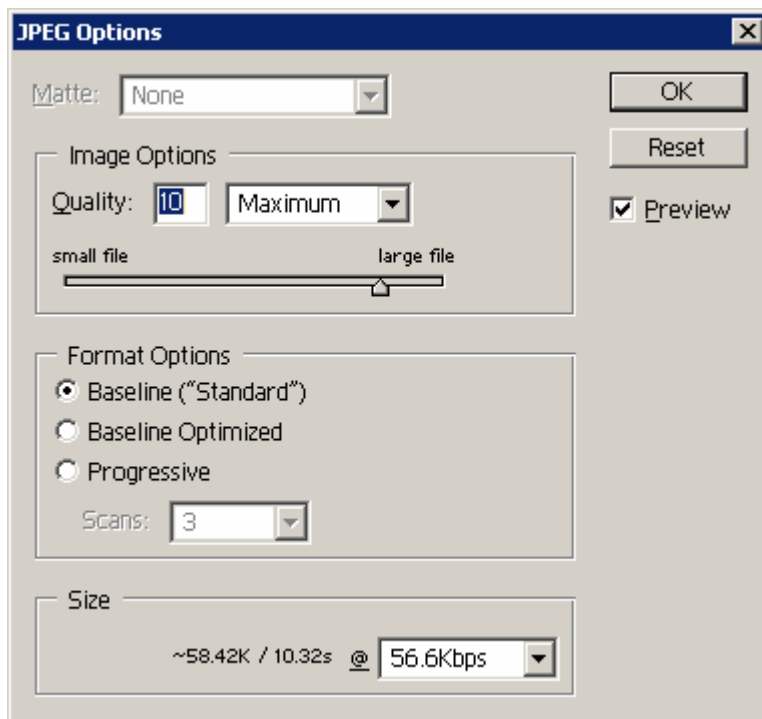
JPEG Options

Matte: None

Image Options

Quality: 10 Maximum

small file large file

Format Options

Baseline ("Standard")

Baseline Optimized

Progressive

Scans: 3

Size

~58.42K / 10.32s @ 56.6Kbps

OK

Reset

Preview